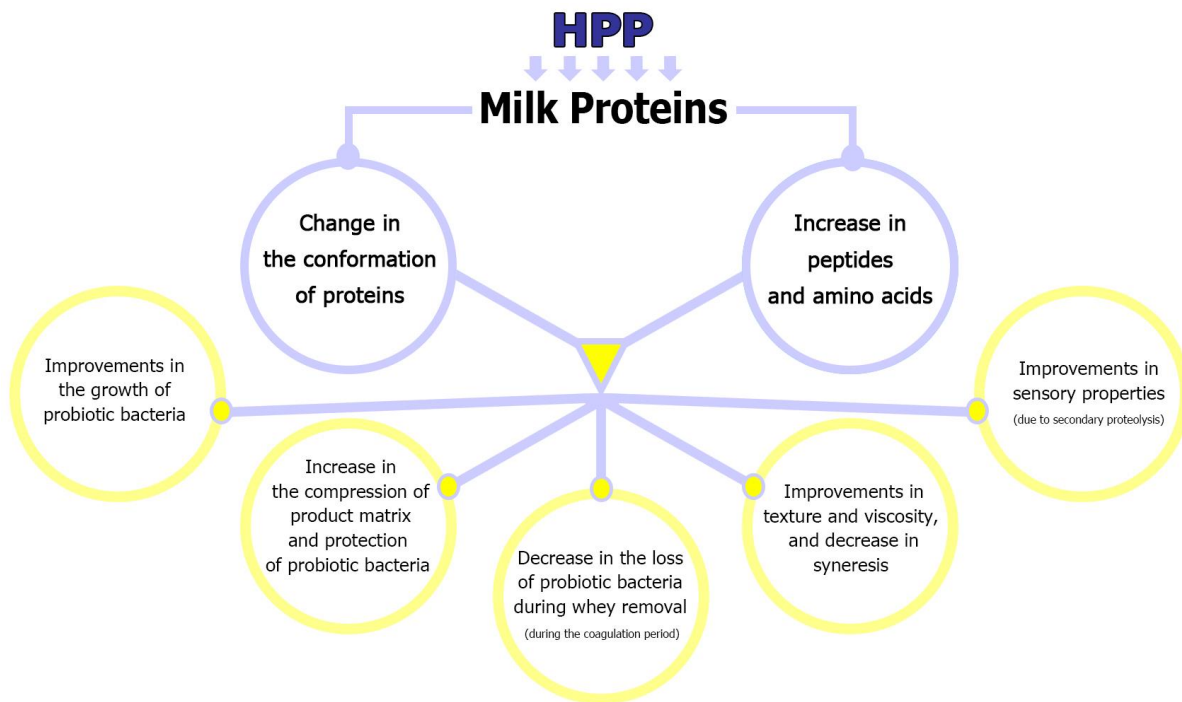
HPP

Milk Proteins

Change in the conformation of proteins

Increase in peptides and amino acids

Improvements in the growth of probiotic bacteria

Increase in the compression of product matrix and protection of probiotic bacteria

Decrease in the loss of probiotic bacteria during whey removal (during the coagulation period)

Improvements in texture and viscosity, and decrease in syneresis

Improvements in sensory properties (due to secondary proteolysis)